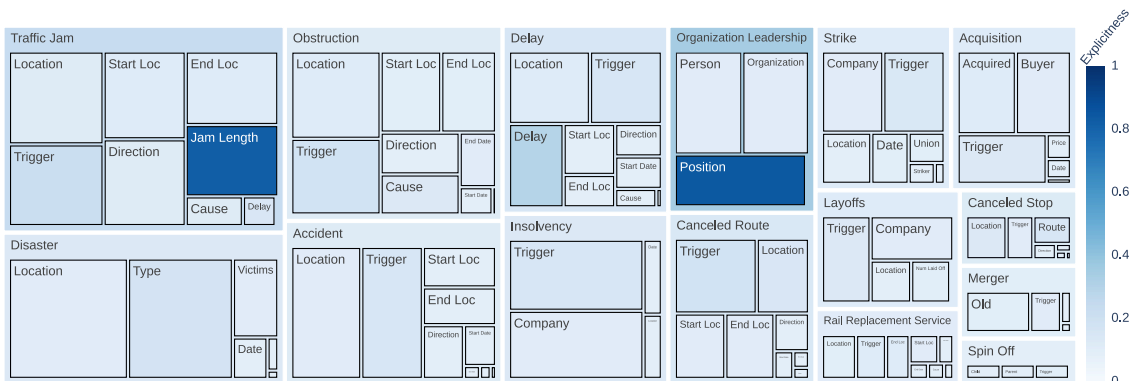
Traffic Jam
Location
Start Loc
End Loc
Jam Length
Trigger
Direction
Cause
Delay

Disaster
Location
Type
Victims
Date

Obstruction
Location
Start Loc
End Loc
Trigger
Direction
End Date
Cause
Start Date

Accident
Location
Trigger
Start Loc
End Loc
Direction
Start Date

Delay
Location
Trigger
Delay
Start Loc
Direction
Start Date
End Loc
Cause

Insolvency
Trigger
Date
Company

Organization Leadership
Person
Organization
Position

Canceled Route
Trigger
Location
Start Loc
End Loc
Direction

Strike
Company
Trigger
Location
Date
Union
Striker

Layoffs
Trigger
Company
Location
Num Laid Off

Rail Replacement Service
Location
Trigger
End Loc
Start Loc

Acquisition
Acquired
Buyer
Trigger
Price
Date

Canceled Stop
Location
Trigger
Route

Merger
Old
Trigger

Spin Off
Child
Parent
Trigger

Explicitness
1
0.8
0.6
0.4
0.2
0